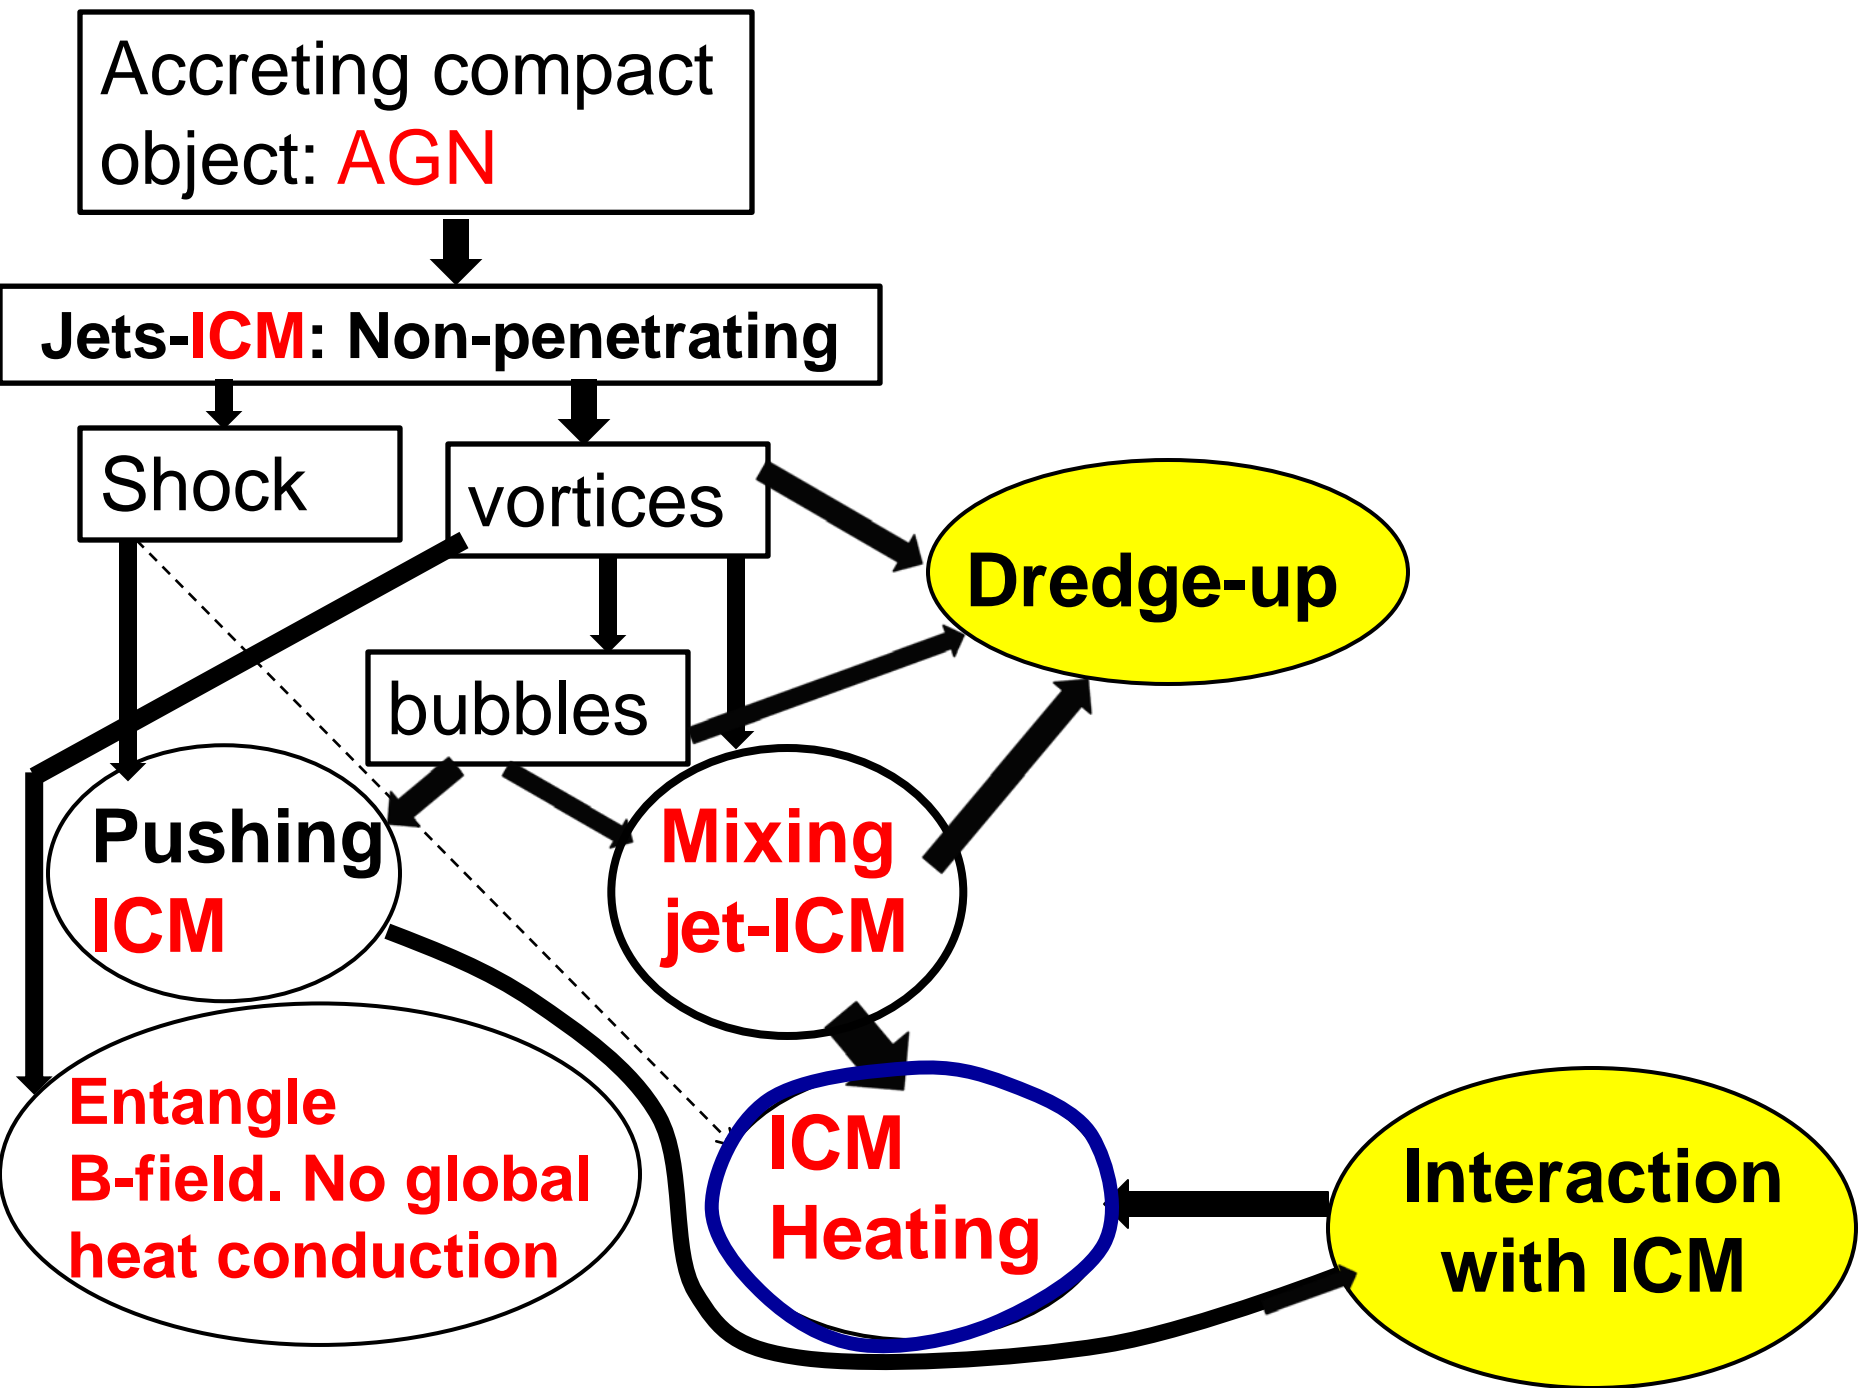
Accreting compact object: AGN

Jets-ICM: Non-penetrating

Shock

vortices

Dredge-up

bubbles

Pushing ICM

Mixing jet-ICM

Entangle B-field. No global heat conduction

ICM Heating

Interaction with ICM